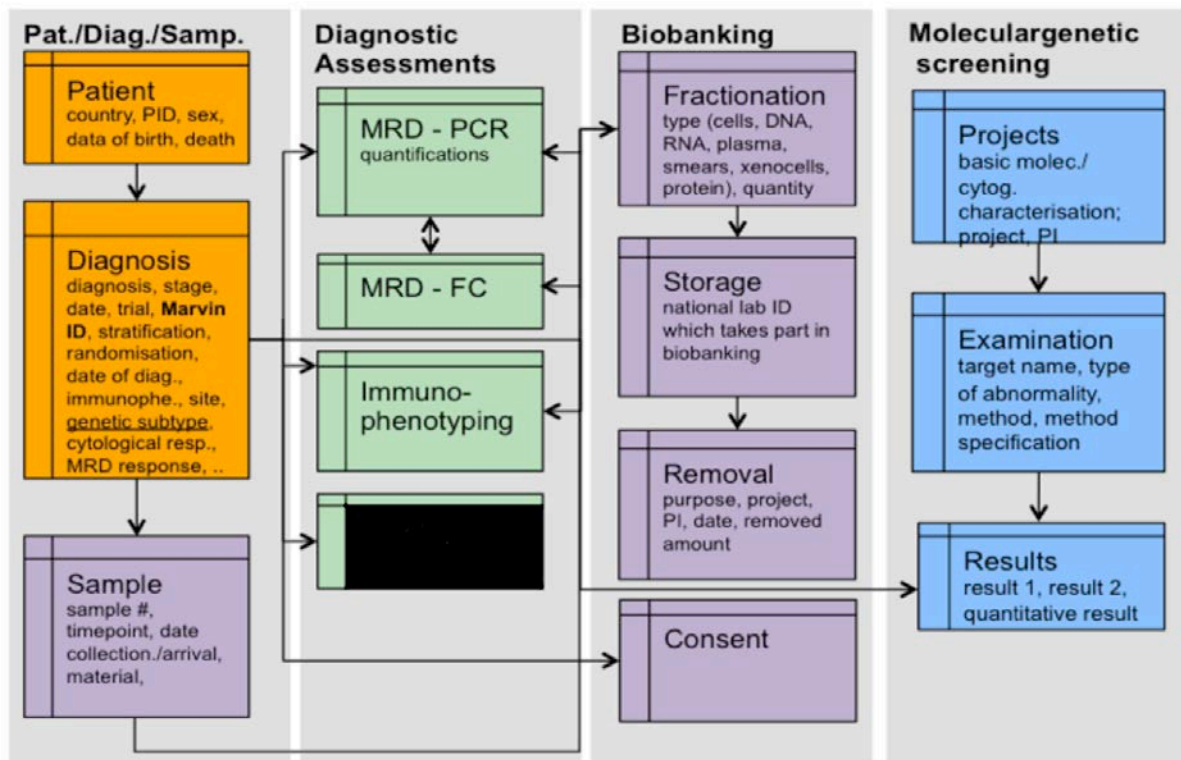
Pat./Diag./Samp.

Patient
country, PID, sex, data of birth, death

Diagnosis
diagnosis, stage, date, trial, **Marvin ID**, stratification, randomisation, date of diag., immunophe., site, genetic subtype, cytological resp., MRD response, ..

Sample
sample #, timepoint, date collection./arrival, material,

Diagnostic Assessments

MRD - PCR
quantifications

MRD - FC

Immunophenotyping

Biobanking

Fractionation
type (cells, DNA, RNA, plasma, smears, xenocells, protein), quantity

Storage
national lab ID which takes part in biobanking

Removal
purpose, project, PI, date, removed amount

Consent

Moleculargenetic screening

Projects
basic molec./ cytog. characterisation; project, PI

Examination
target name, type of abnormality, method, method specification

Results
result 1, result 2, quantitative result